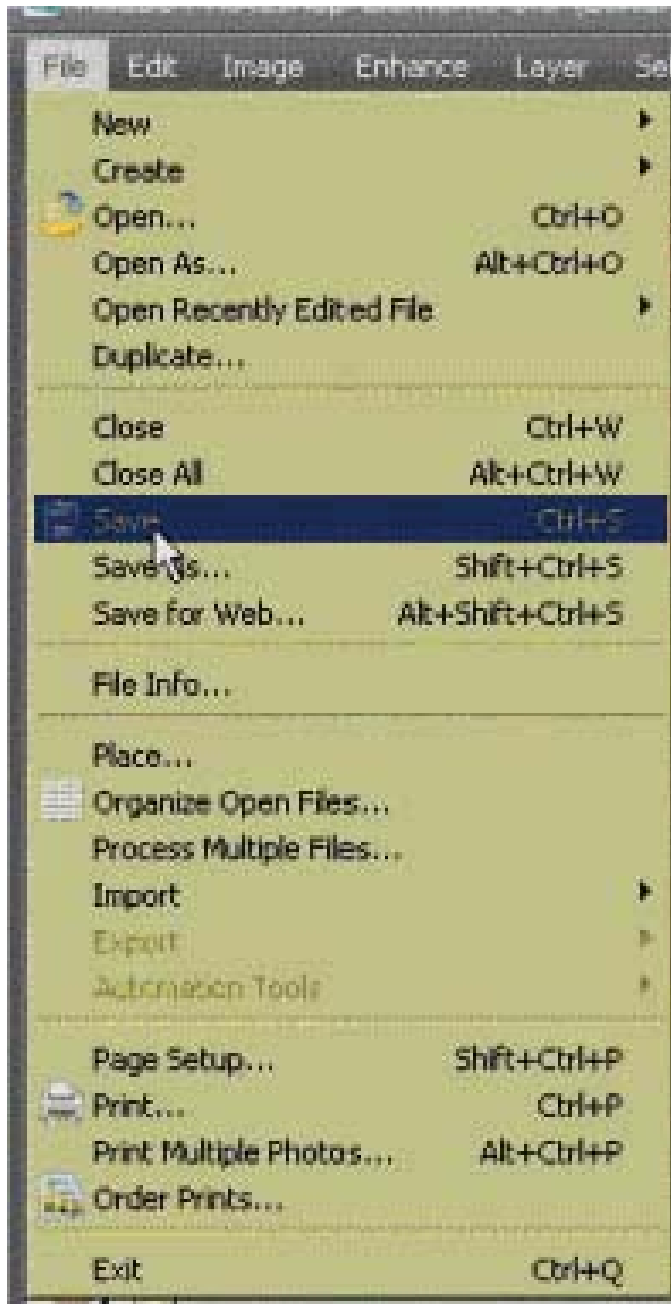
File Edit Image Enhance Layer Se

New
Create
Open... Ctrl+O
Open As... Alt+Ctrl+O
Open Recently Edited File
Duplicate...

Close Ctrl+W
Close All Alt+Ctrl+W
Save Ctrl+S
Save As... Shift+Ctrl+S
Save for Web... Alt+Shift+Ctrl+S

File Info...

Place...
Organize Open Files...
Process Multiple Files...
Import
Export
Automation Tools

Page Setup... Shift+Ctrl+P
Print... Ctrl+P
Print Multiple Photos... Alt+Ctrl+P
Order Prints...

Exit Ctrl+Q